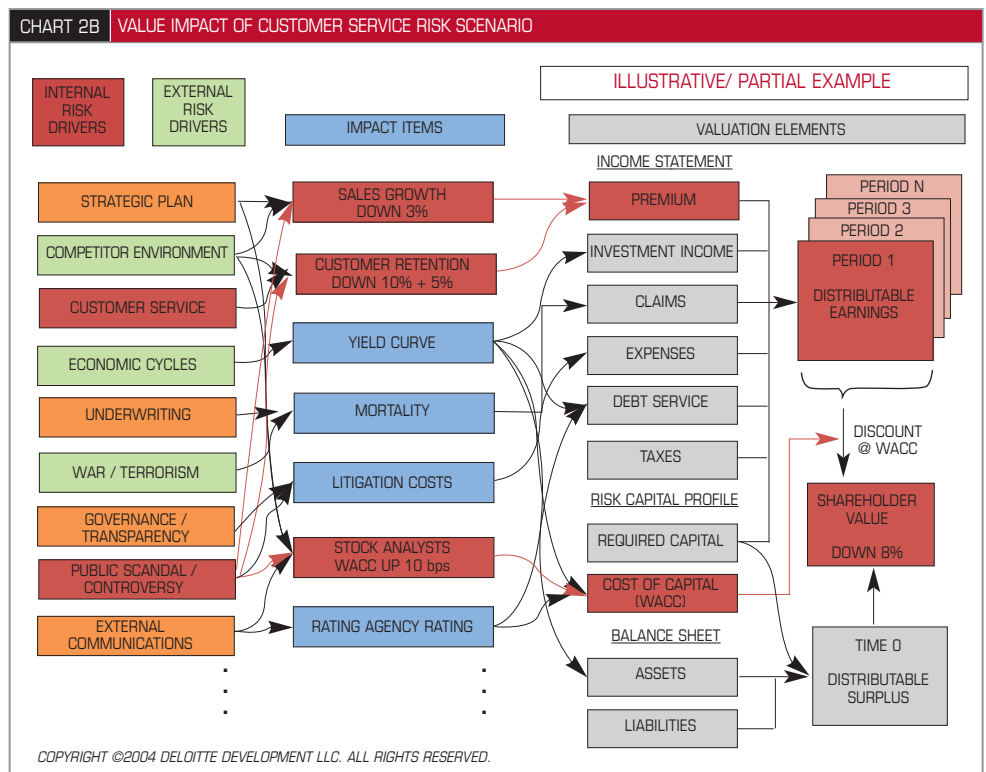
CHART 2B VALUE IMPACT OF CUSTOMER SERVICE RISK SCENARIO

INTERNAL RISK DRIVERS

EXTERNAL RISK DRIVERS

IMPACT ITEMS

ILLUSTRATIVE/ PARTIAL EXAMPLE

VALUATION ELEMENTS

INCOME STATEMENT

STRATEGIC PLAN

COMPETITOR ENVIRONMENT

CUSTOMER SERVICE

ECONOMIC CYCLES

UNDERWRITING

WAR / TERRORISM

GOVERNANCE / TRANSPARENCY

PUBLIC SCANDAL / CONTROVERSY

EXTERNAL COMMUNICATIONS

SALES GROWTH DOWN 3%

CUSTOMER RETENTION DOWN 10% + 5%

YIELD CURVE

MORTALITY

LITIGATION COSTS

STOCK ANALYSTS WACC UP 10 bps

RATING AGENCY RATING

PREMIUM

INVESTMENT INCOME

CLAIMS

EXPENSES

DEBT SERVICE

TAXES

RISK CAPITAL PROFILE

REQUIRED CAPITAL

COST OF CAPITAL (WACC)

BALANCE SHEET

ASSETS

LIABILITIES

PERIOD N

PERIOD 3

PERIOD 2

PERIOD 1

DISTRIBUTABLE EARNINGS

DISCOUNT @ WACC

SHAREHOLDER VALUE

DOWN 8%

TIME 0

DISTRIBUTABLE SURPLUS

COPYRIGHT ©2004 DELOITTE DEVELOPMENT LLC. ALL RIGHTS RESERVED.